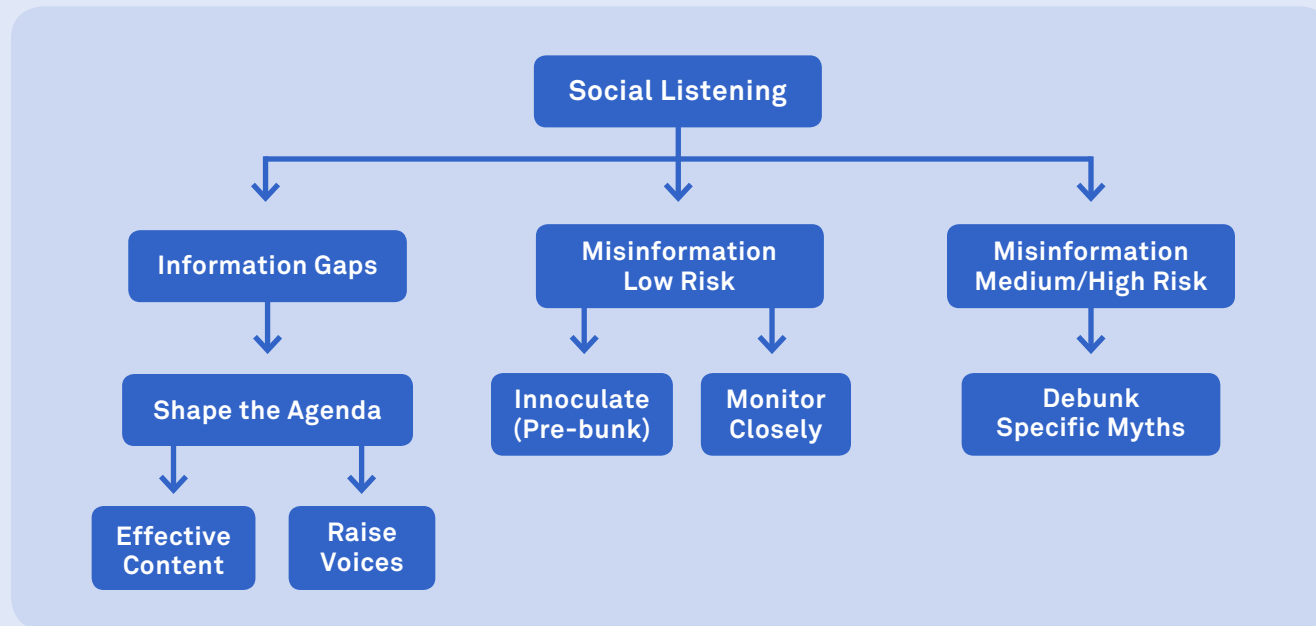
Social Listening

Information Gaps

Shape the Agenda

Effective Content

Raise Voices

Misinformation Low Risk

Innoculate (Pre-bunk)

Monitor Closely

Misinformation Medium/High Risk

Debunk Specific Myths